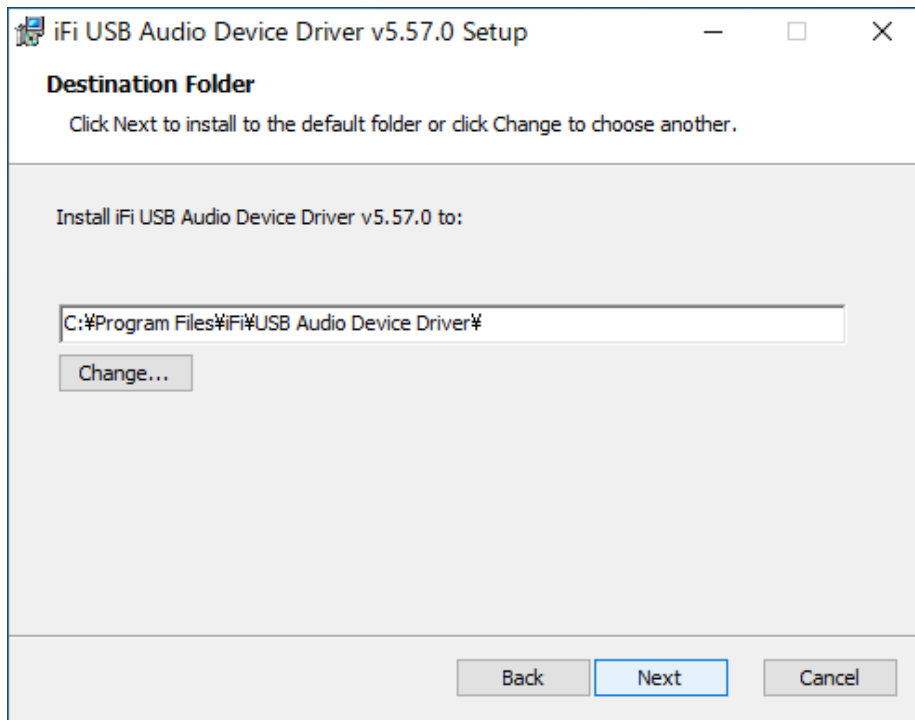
iFi USB Audio Device Driver v5.57.0 Setup

Destination Folder

Click Next to install to the default folder or click Change to choose another.

Install iFi USB Audio Device Driver v5.57.0 to:

C:¥Program Files¥iFi¥USB Audio Device Driver¥

Change...

Back Next Cancel